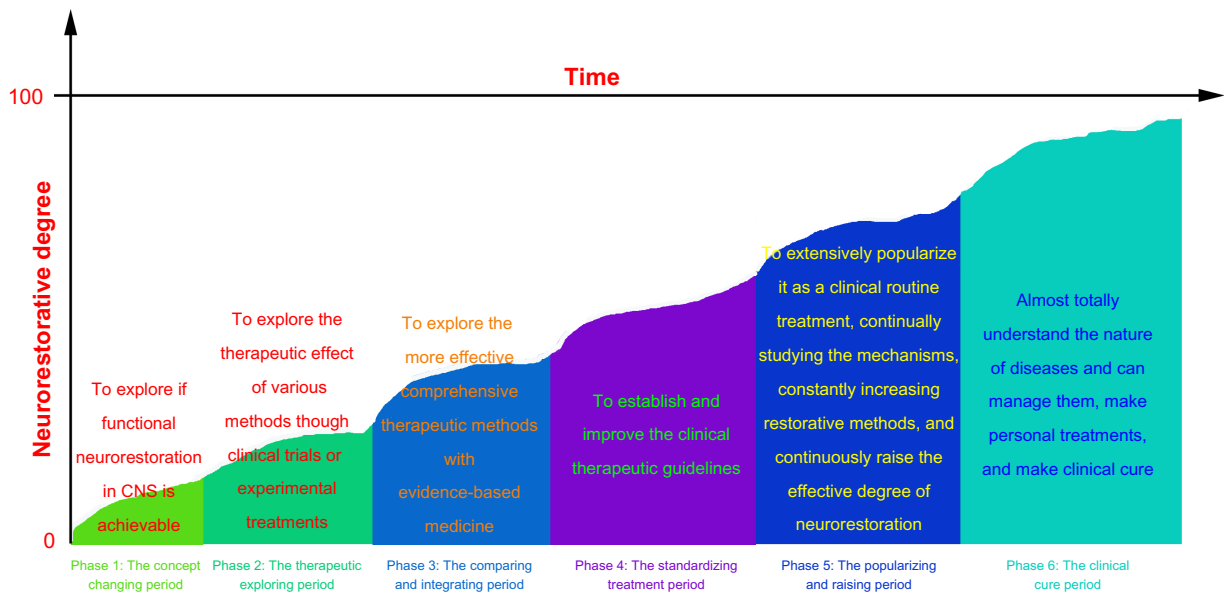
Time

100

0

Neurorestorative degree

To explore if functional neurorestoration in CNS is achievable

To explore the therapeutic effect of various methods though clinical trials or experimental treatments

To explore the more effective comprehensive therapeutic methods with evidence-based medicine

To establish and improve the clinical therapeutic guidelines

To extensively popularize it as a clinical routine treatment, continually studying the mechanisms, constantly increasing restorative methods, and continuously raise the effective degree of neurorestoration

Almost totally understand the nature of diseases and can manage them, make personal treatments, and make clinical cure

Phase 1: The concept changing period

Phase 2: The therapeutic exploring period

Phase 3: The comparing and integrating period

Phase 4: The standardizing treatment period

Phase 5: The popularizing and raising period

Phase 6: The clinical cure period